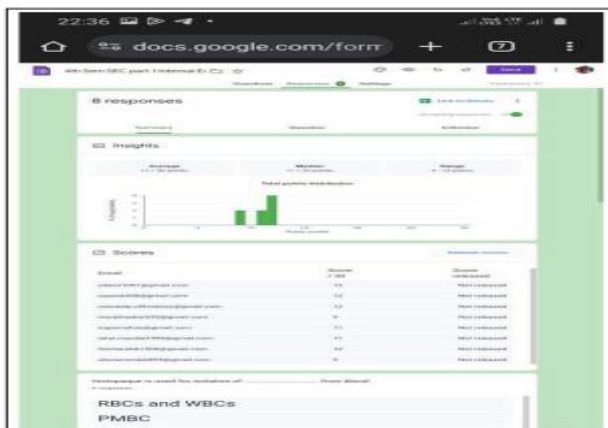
22:36

docs.google.com/form

7

4th Sem SEC part 1 Internal E: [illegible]

Questions Responses 8 Settings

8 responses

Link to Sheets

Accepting responses

Summary Question Individual

Insights

Average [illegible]

Median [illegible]

Range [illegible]

Total points distribution

Scores

Email

Score / 20

Score released

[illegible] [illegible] Not released

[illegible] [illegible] Not released

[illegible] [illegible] Not released

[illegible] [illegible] Not released

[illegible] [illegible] Not released

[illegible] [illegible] Not released

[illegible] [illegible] Not released

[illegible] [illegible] Not released

Hemoqueque is used for isolation of ........................ from Blood

8 responses

RBCs and WBCs

PMBC